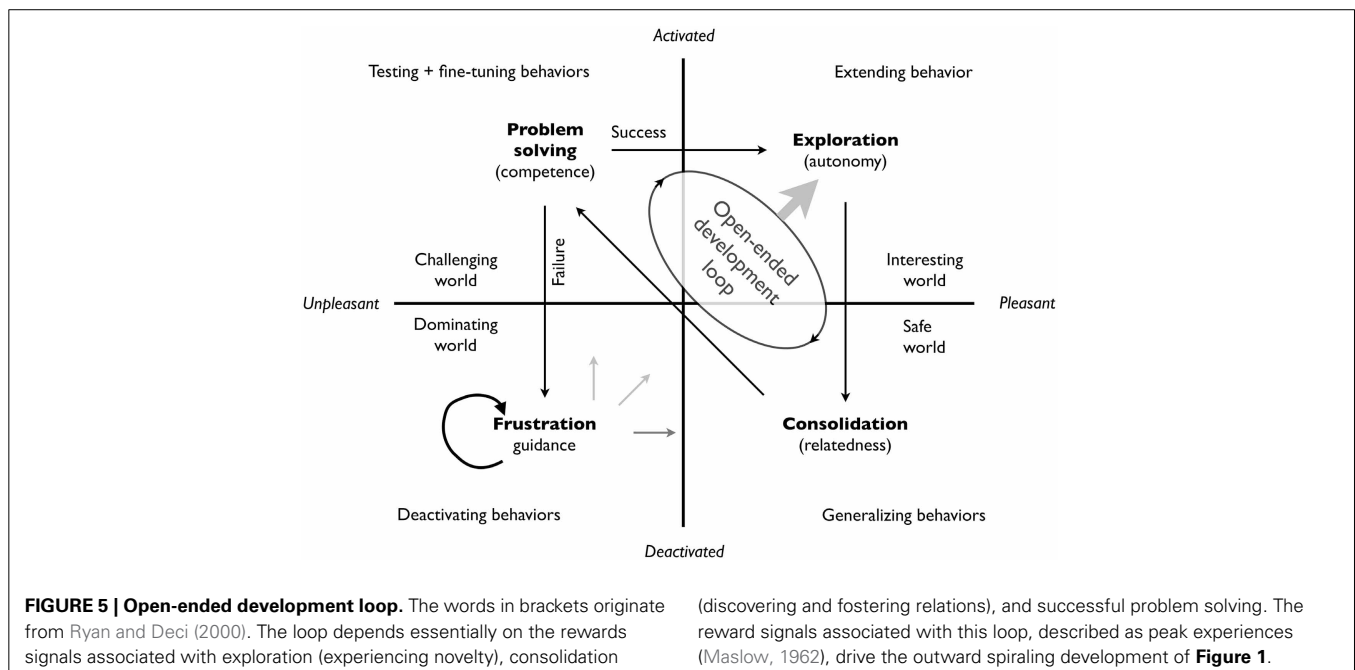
Activated

Testing + fine-tuning behaviors

Extending behavior

**Problem solving** (competence)

Success

**Exploration** (autonomy)

Open-ended development loop

Failure

Challenging world

Interesting world

Unpleasant

Pleasant

Dominating world

Safe world

**Frustration** guidance

**Consolidation** (relatedness)

Deactivating behaviors

Generalizing behaviors

Deactivated

**FIGURE 5 | Open-ended development loop.** The words in brackets originate from Ryan and Deci (2000). The loop depends essentially on the rewards signals associated with exploration (experiencing novelty), consolidation (discovering and fostering relations), and successful problem solving. The reward signals associated with this loop, described as peak experiences (Maslow, 1962), drive the outward spiraling development of **Figure 1**.